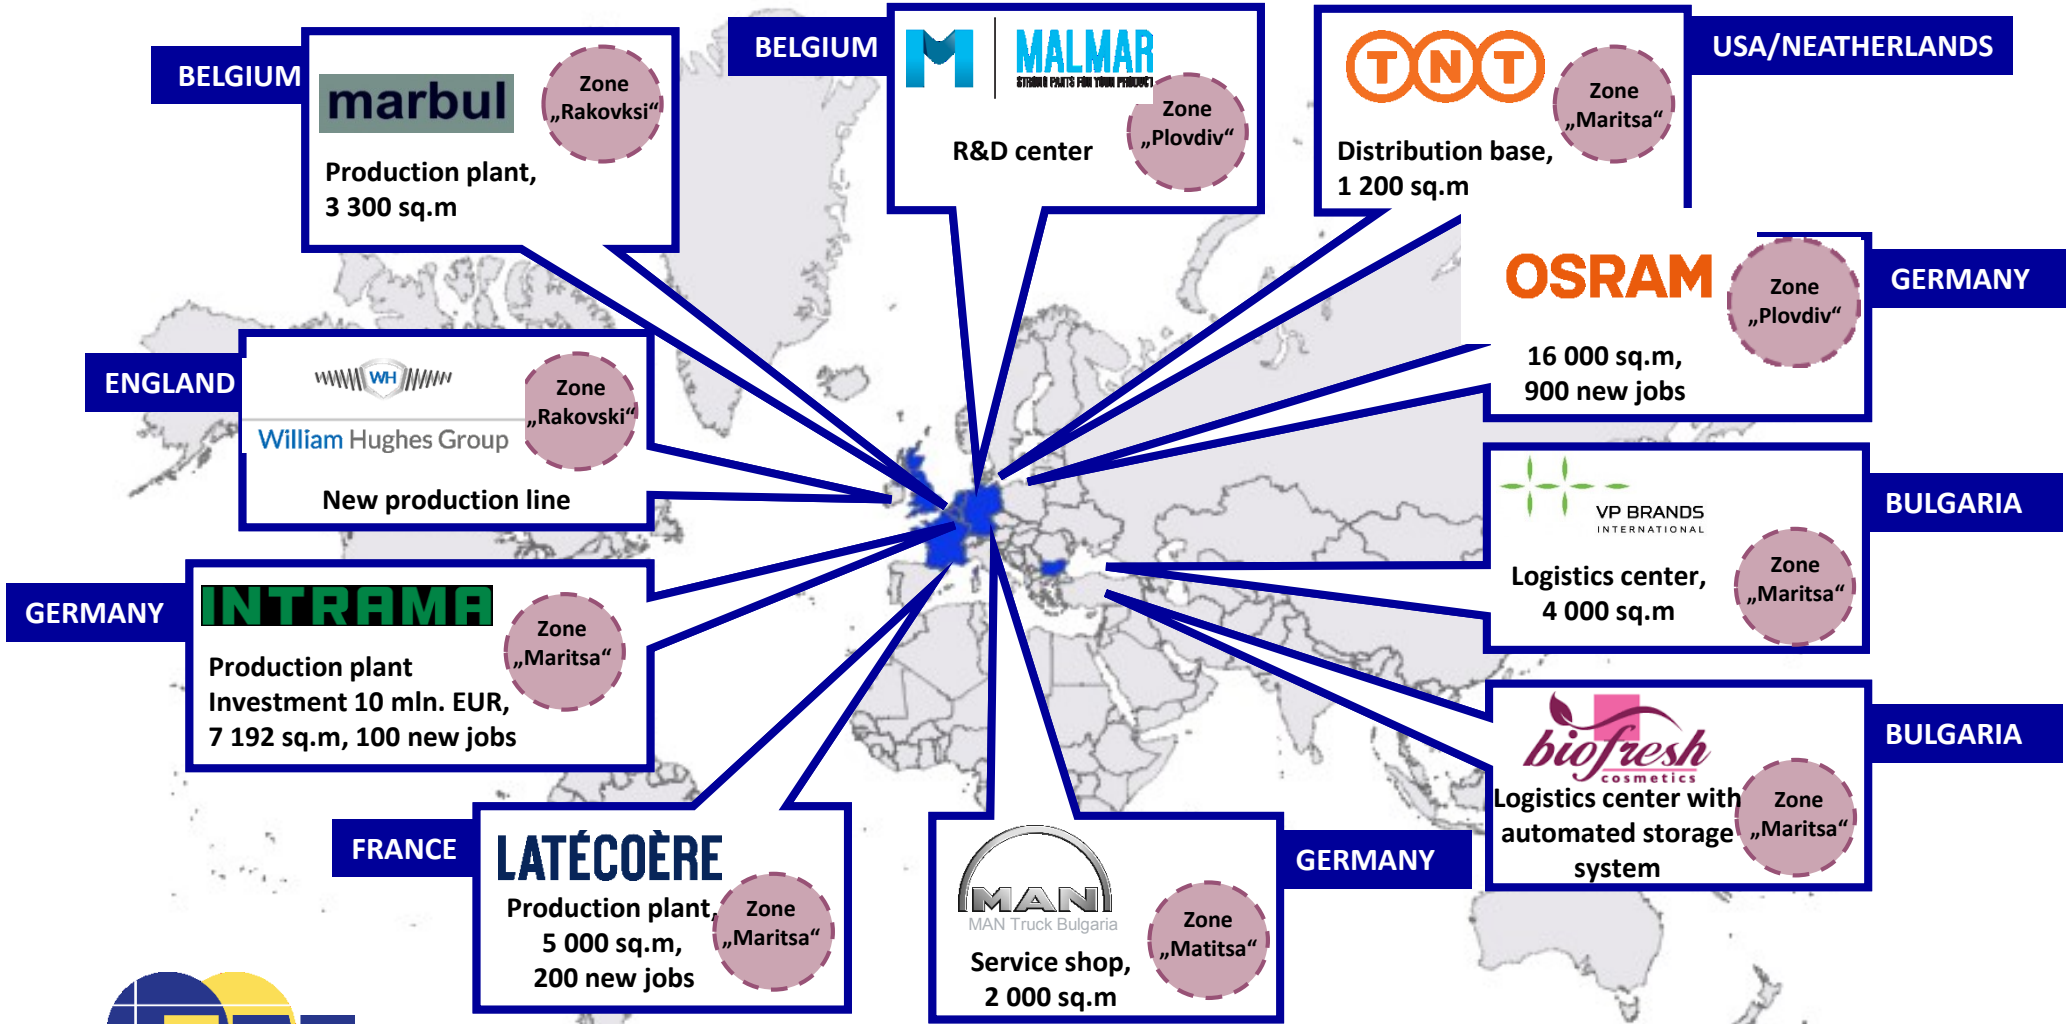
BELGIUM

marbul

Zone „Rakovksi“

Production plant, 3 300 sq.m

BELGIUM

MALMAR

STRONG PARTS FOR YOUR PRODUCT

Zone „Plovdiv“

R&D center

TNT

Zone „Maritsa“

USA/NEATHERLANDS

Distribution base, 1 200 sq.m

OSRAM

Zone „Plovdiv“

GERMANY

16 000 sq.m, 900 new jobs

ENGLAND

WH

William Hughes Group

Zone „Rakovski“

New production line

VP BRANDS INTERNATIONAL

BULGARIA

Logistics center, 4 000 sq.m

Zone „Maritsa“

GERMANY

INTRAMA

Zone „Maritsa“

Production plant Investment 10 mln. EUR, 7 192 sq.m, 100 new jobs

biofresh cosmetics

BULGARIA

Logistics center with automated storage system

Zone „Maritsa“

FRANCE

LATÉCOÈRE

Production plant, 5 000 sq.m, 200 new jobs

Zone „Maritsa“

MAN

MAN Truck Bulgaria

Service shop, 2 000 sq.m

Zone „Matitsa“

GERMANY